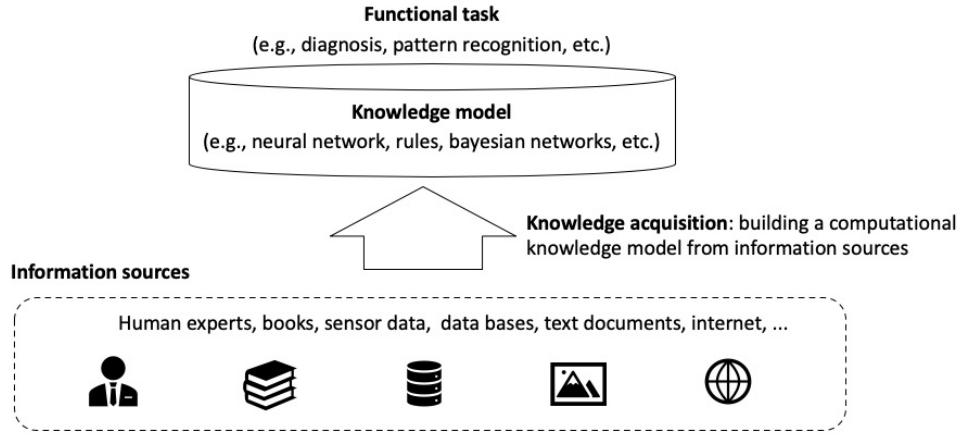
**Functional task**
(e.g., diagnosis, pattern recognition, etc.)

**Knowledge model**
(e.g., neural network, rules, bayesian networks, etc.)

**Knowledge acquisition**: building a computational knowledge model from information sources

**Information sources**

Human experts, books, sensor data, data bases, text documents, internet, ...